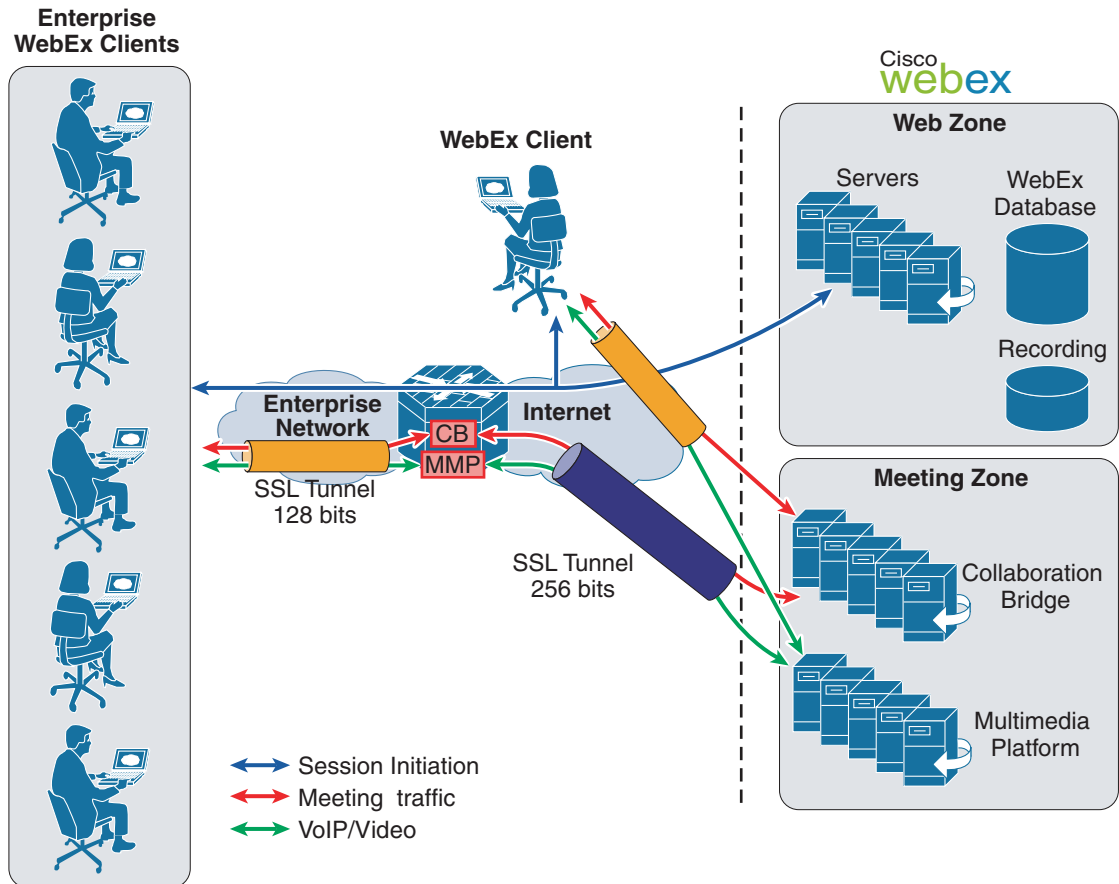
Enterprise WebEx Clients

Cisco webex

WebEx Client

Web Zone

Servers

WebEx Database

Recording

Enterprise Network

Internet

CB

MMP

SSL Tunnel 128 bits

Meeting Zone

SSL Tunnel 256 bits

Collaboration Bridge

Multimedia Platform

Session Initiation

Meeting traffic

VoIP/Video